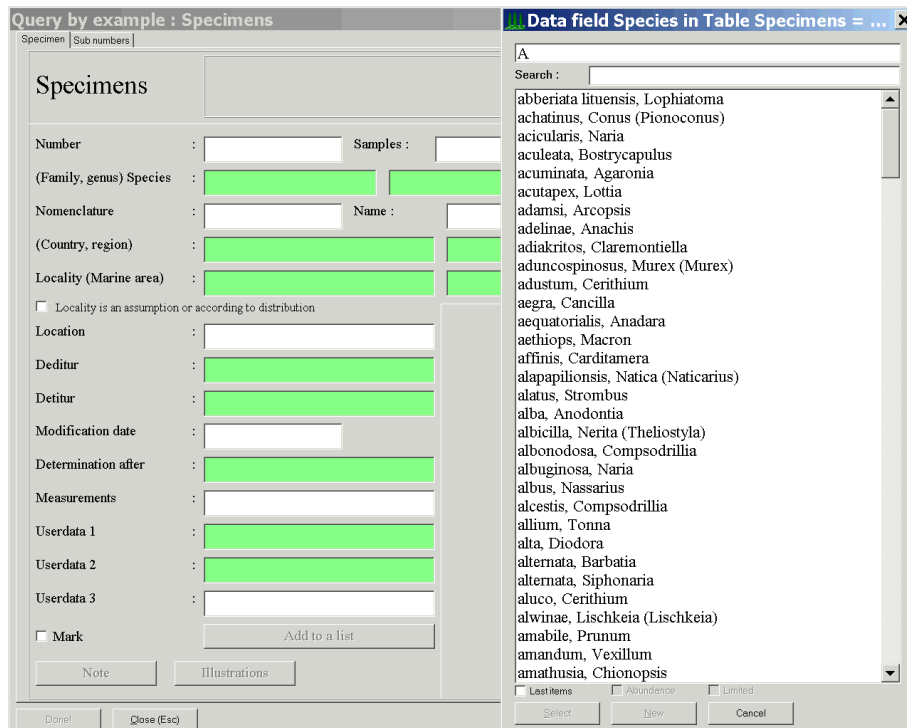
Query by example : Specimens

Specimen | Sub numbers

Specimens

Number :
Samples :
(Family, genus) Species :
Nomenclature :
Name :
(Country, region) :
Locality (Marine area) :
Locality is an assumption or according to distribution
Location :
Deditur :
Detitur :
Modification date :
Determination after :
Measurements :
Userdata 1 :
Userdata 2 :
Userdata 3 :
Mark
Add to a list
Note
Illustrations
Done!
Close (Esc)

Data field Species in Table Specimens = ...

A

Search :

abberiata lituensis, Lophiatoma
achatinus, Conus (Pionoconus)
acicularis, Naria
aculeata, Bostrycapulus
acuminata, Agaronia
acutapex, Lottia
adamsi, Arcopsis
adelinae, Anachis
adiakritos, Claremontiella
aduncospinosus, Murex (Murex)
adustum, Cerithium
aegra, Cancilla
aequatorialis, Anadara
aethiops, Macron
affinis, Carditamera
alapapilionsis, Natica (Naticarius)
alatus, Strombus
alba, Anodontia
albicilla, Nerita (Theliostyla)
albonodosa, Compsodrillia
albuginosa, Naria
albus, Nassarius
alcestis, Compsodrillia
allium, Tonna
alta, Diodora
alternata, Barbatia
alternata, Siphonaria
aluco, Cerithium
alwinae, Lischkeia (Lischkeia)
amabile, Prunum
amandum, Vexillum
amathusia, Chionopsis

Last items
Abundence
Limited
Select
New
Cancel